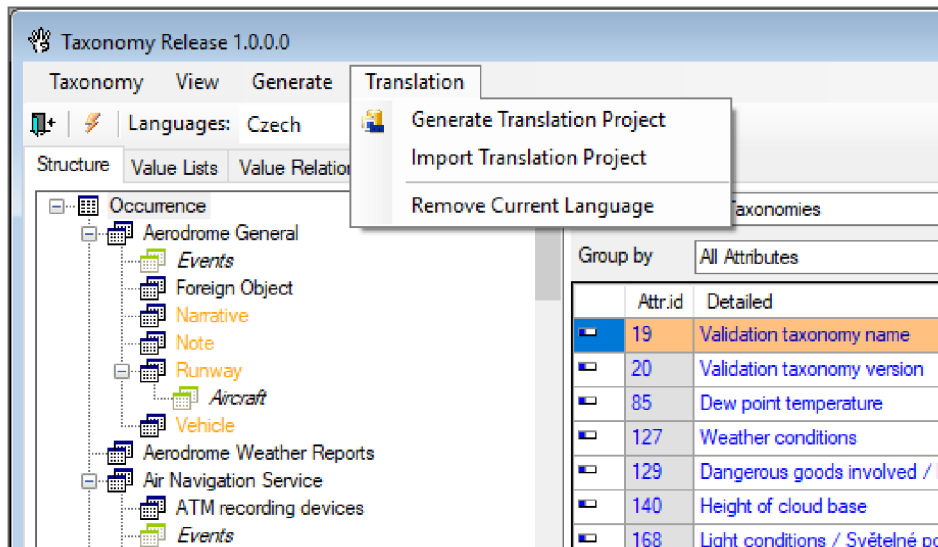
Taxonomy Release 1.0.0.0

Taxonomy View Generate Translation

Languages: Czech

Generate Translation Project
Import Translation Project
Remove Current Language

Structure Value Lists Value Relation

Occurrence
Aerodrome General
Events
Foreign Object
Narrative
Note
Runway
Aircraft
Vehicle
Aerodrome Weather Reports
Air Navigation Service
ATM recording devices
Events

Taxonomies

Group by All Attributes

| | Attr.id | Detailed |
|---|---|---|
| | 19 | Validation taxonomy name |
| | 20 | Validation taxonomy version |
| | 85 | Dew point temperature |
| | 127 | Weather conditions |
| | 129 | Dangerous goods involved / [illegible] |
| | 140 | Height of cloud base |
| | 168 | Light conditions / Světelné po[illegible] |